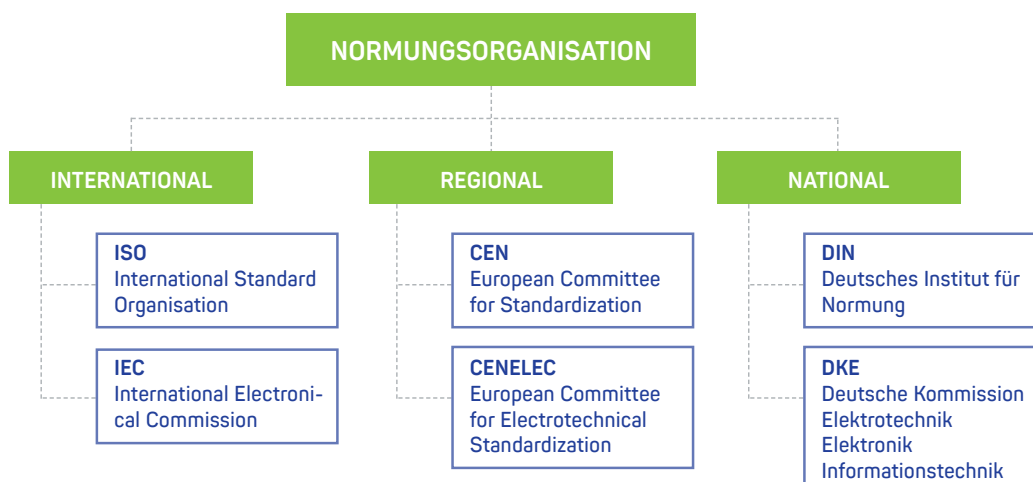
NORMUNGSORGANISATION

INTERNATIONAL

ISO
International Standard Organisation

IEC
International Electronical Commission

REGIONAL

CEN
European Committee for Standardization

CENELEC
European Committee for Electrotechnical Standardization

NATIONAL

DIN
Deutsches Institut für Normung

DKE
Deutsche Kommission Elektrotechnik Elektronik Informationstechnik